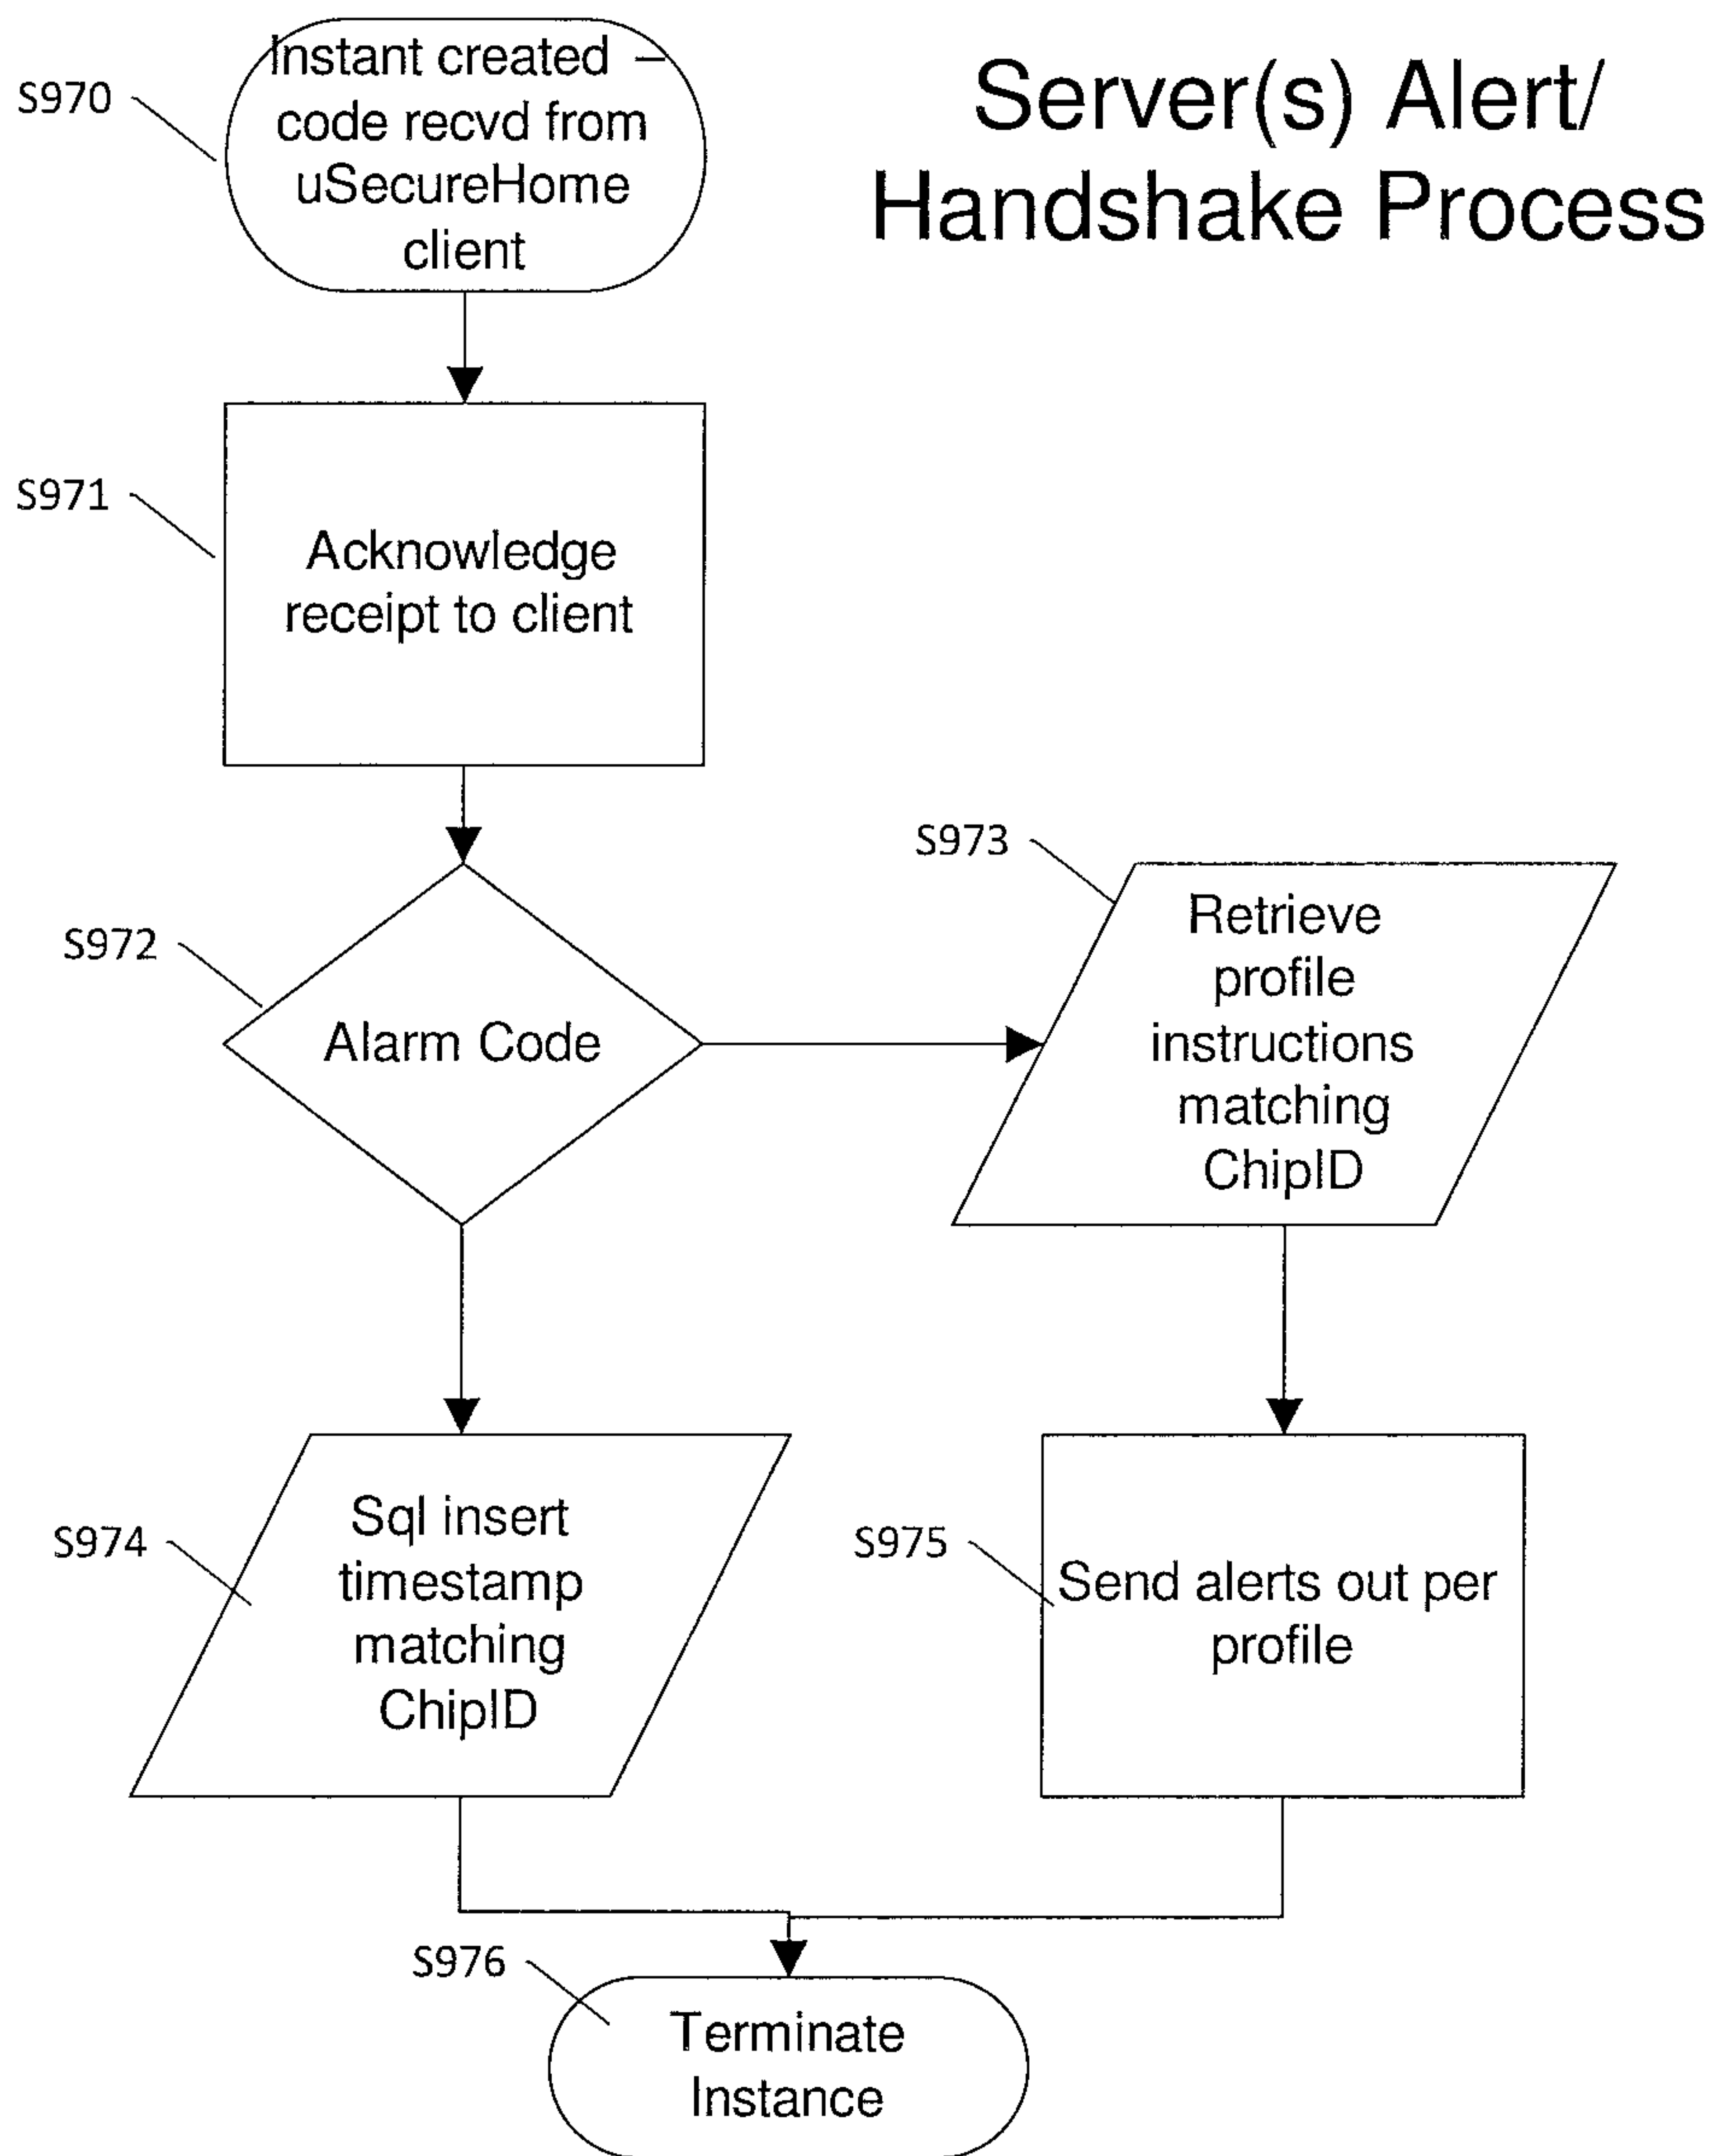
Server(s) Alert/ Handshake Process

S970

Instant created – code recvd from uSecureHome client

S971

Acknowledge receipt to client

S972

Alarm Code

S973

Retrieve profile instructions matching ChipID

S974

Sql insert timestamp matching ChipID

S975

Send alerts out per profile

S976

Terminate Instance